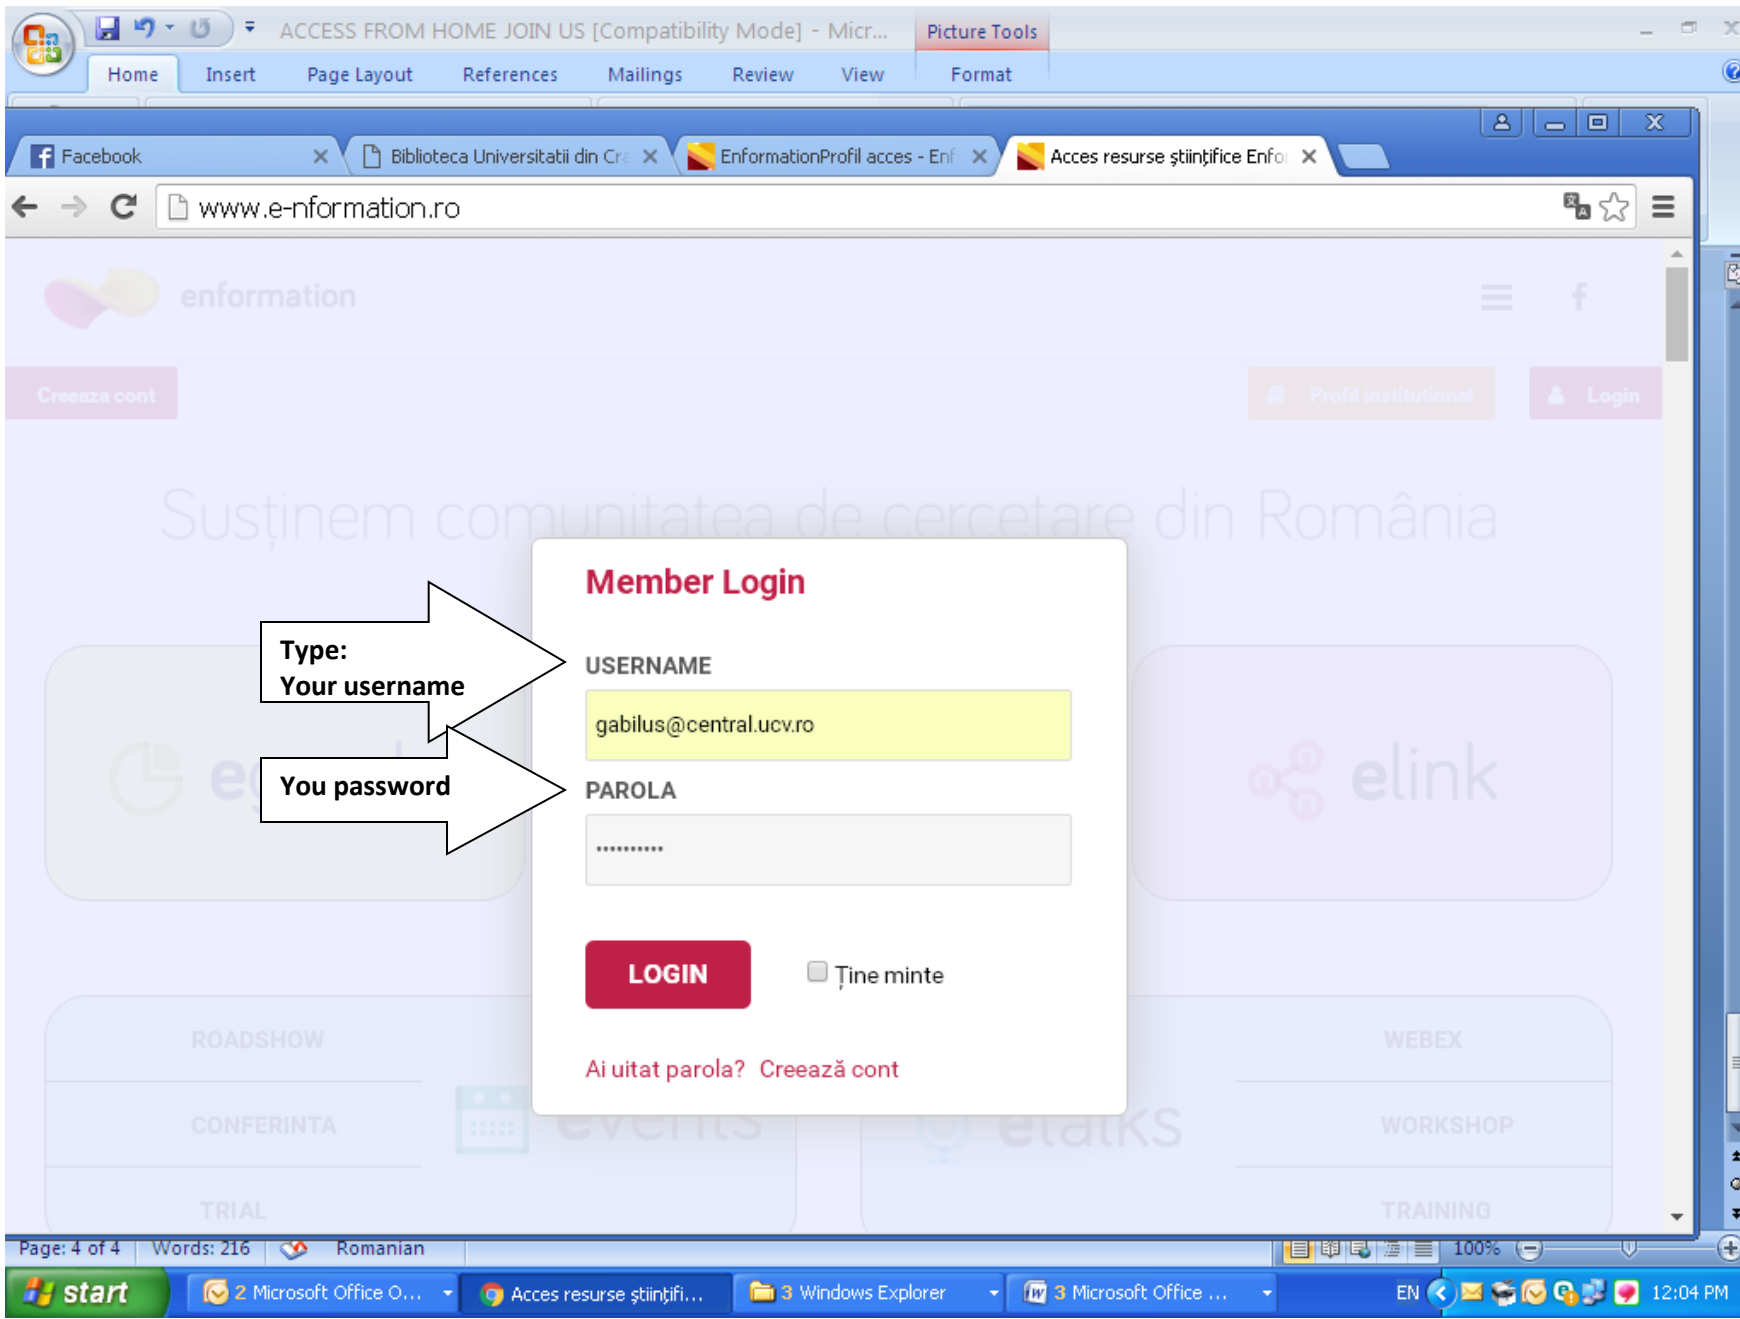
ACCESS FROM HOME JOIN US [Compatibility Mode] - Micr... Picture Tools

Home Insert Page Layout References Mailings Review View Format

Facebook
Biblioteca Universitatii din Cr
EnformationProfil acces - Enf
Acces resurse ştiinţifice Enfo

www.e-nformation.ro

enformation

Creeaza cont

Profil institutional

Login

Susţinem comunitatea de cercetare din România

Member Login

USERNAME

gabilus@central.ucv.ro

PAROLA

••••••••••

LOGIN

Ţine minte

Ai uitat parola? Creează cont

Type:
Your username

You password

elink

events

etalks

ROADSHOW

CONFERINTA

TRIAL

WEBEX

WORKSHOP

TRAINING

Page: 4 of 4 Words: 216 Romanian 100%

start 2 Microsoft Office O... Acces resurse ştiinţifi... 3 Windows Explorer 3 Microsoft Office ... EN 12:04 PM